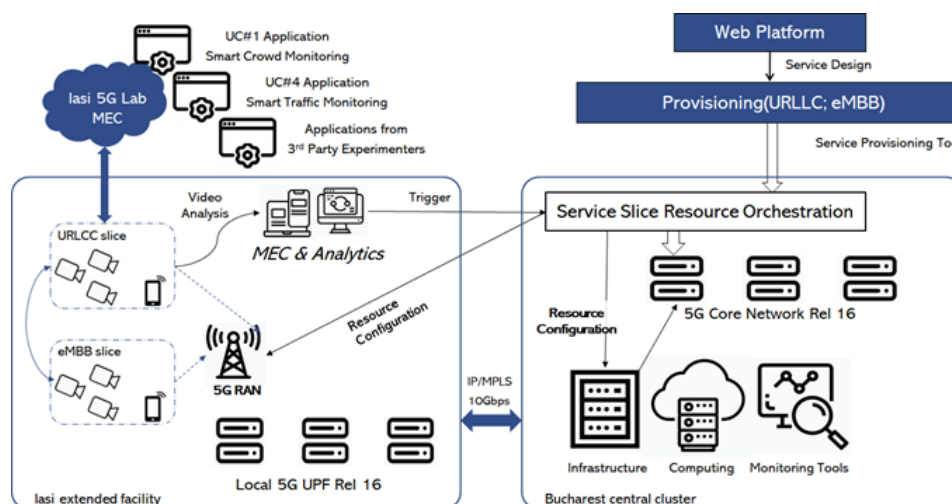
UC#1 Application
Smart Crowd Monitoring

UC#4 Application
Smart Traffic Monitoring

Applications from
3rd Party Experimenters

Iasi 5G Lab
MEC

Web Platform

Service Design

Provisioning(URLLC; eMBB)

Service Provisioning To

Video
Analysis

Trigger

URLCC slice

MEC & Analytics

Service Slice Resource Orchestration

Resource
Configuration

Resource
Configuration

5G Core Network Rel 16

eMBB slice

5G RAN

IP/MPLS
10Gbps

Local 5G UPF Rel 16

Infrastructure

Computing

Monitoring Tools

Iasi extended facility

Bucharest central cluster